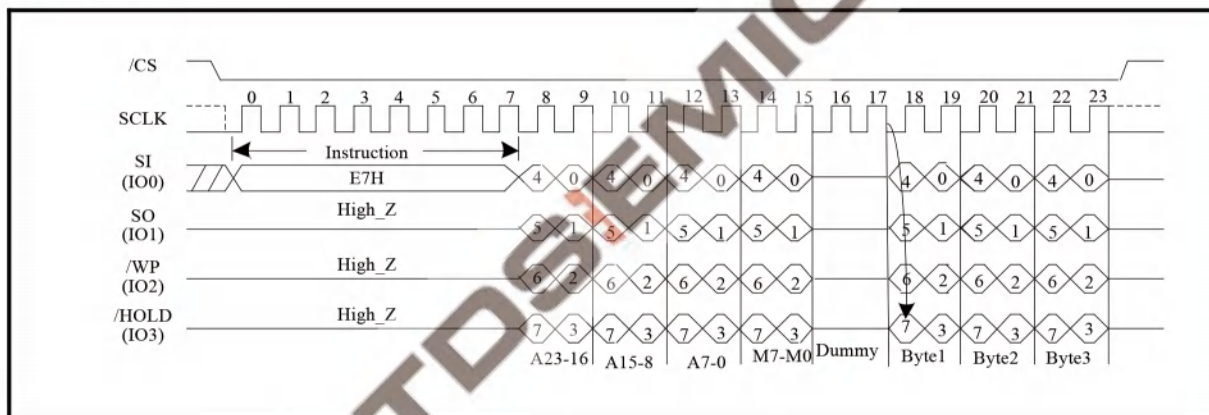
/CS

SCLK

0 1 2 3 4 5 6 7 8 9 10 11 12 13 14 15 16 17 18 19 20 21 22 23

SI (IO0)

Instruction

E7H

4 0 4 0 4 0 4 0 4 0 4 0 4 0

SO (IO1)

High_Z

5 1 5 1 5 1 5 1 5 1 5 1 5 1

/WP (IO2)

High_Z

6 2 6 2 6 2 6 2 6 2 6 2 6 2

/HOLD (IO3)

High_Z

7 3 7 3 7 3 7 3 7 3 7 3 7 3

A23-16 A15-8 A7-0 M7-M0 Dummy Byte1 Byte2 Byte3

TDSEMIC